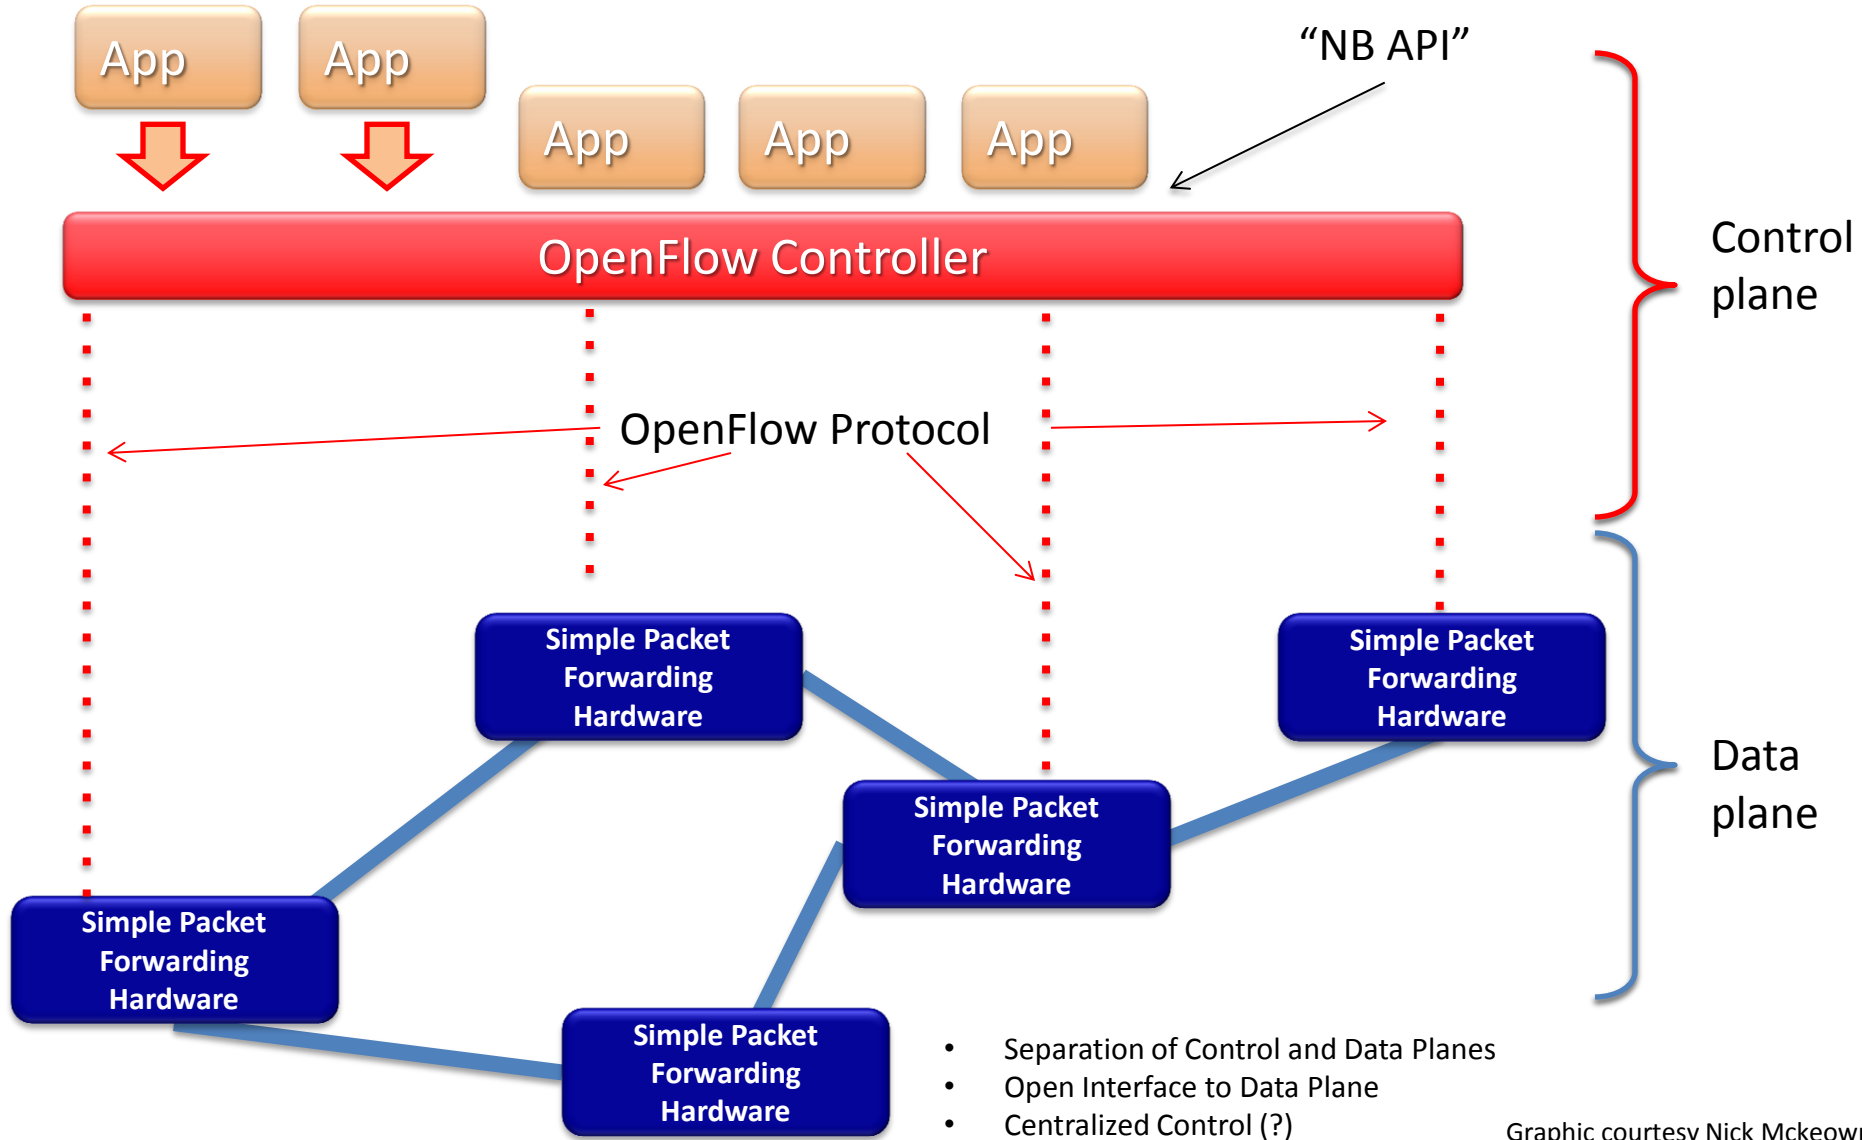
App

App

"NB API"

App

App

App

OpenFlow Controller

Control plane

OpenFlow Protocol

Simple Packet Forwarding Hardware

Simple Packet Forwarding Hardware

Simple Packet Forwarding Hardware

Data plane

Simple Packet Forwarding Hardware

Simple Packet Forwarding Hardware

- Separation of Control and Data Planes
- Open Interface to Data Plane
- Centralized Control (?)

Graphic courtesy Nick Mckeow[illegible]